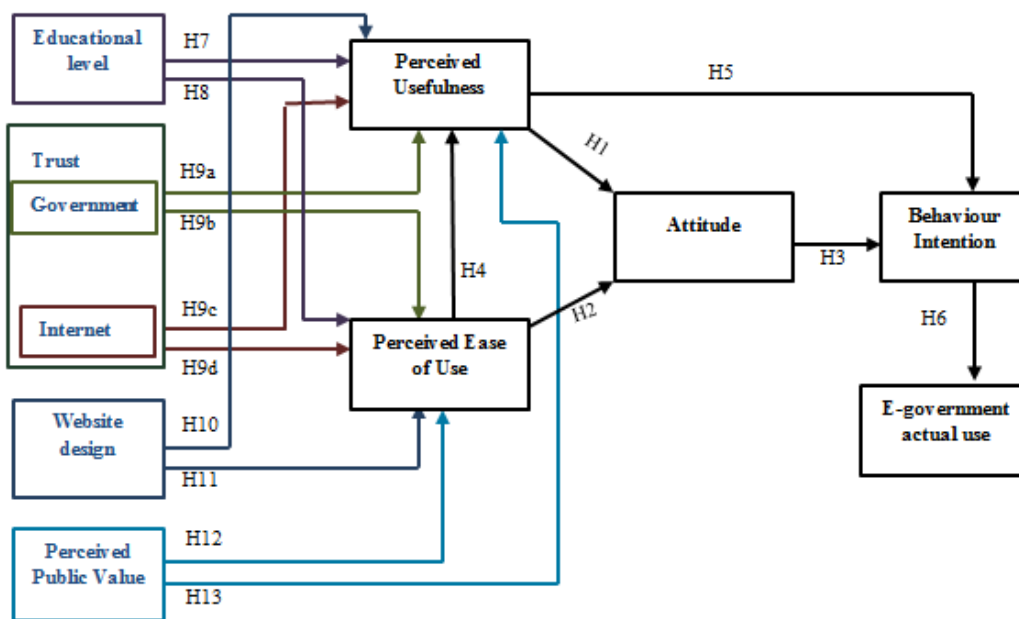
Educational level

H7

H8

Perceived Usefulness

H5

Trust

Government

H9a

H9b

H1

Attitude

Behaviour Intention

H4

H3

Internet

H9c

H9d

H2

Perceived Ease of Use

H6

Website design

H10

H11

E-government actual use

Perceived Public Value

H12

H13